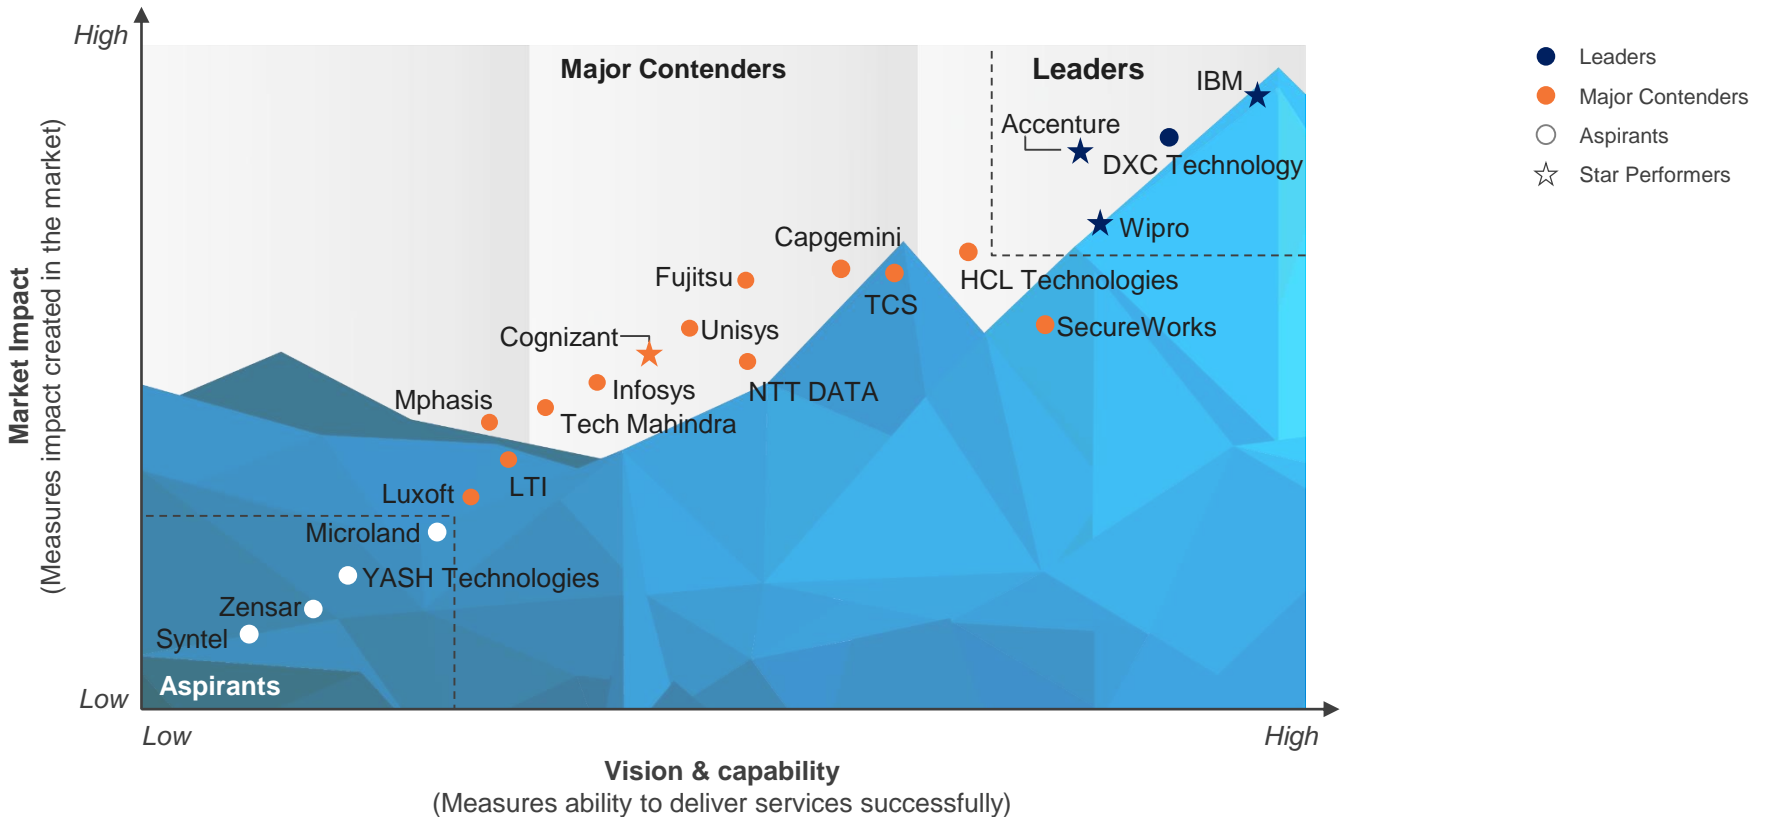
High

Market Impact
(Measures impact created in the market)

Low

Major Contenders

Leaders

IBM

Accenture

DXC Technology

Wipro

Capgemini

Fujitsu

HCL Technologies

TCS

SecureWorks

Cognizant

Unisys

Infosys

NTT DATA

Mphasis

Tech Mahindra

LTI

Luxoft

Microland

YASH Technologies

Zensar

Syntel

Aspirants

Low

High

Vision & capability
(Measures ability to deliver services successfully)

Leaders
Major Contenders
Aspirants
Star Performers